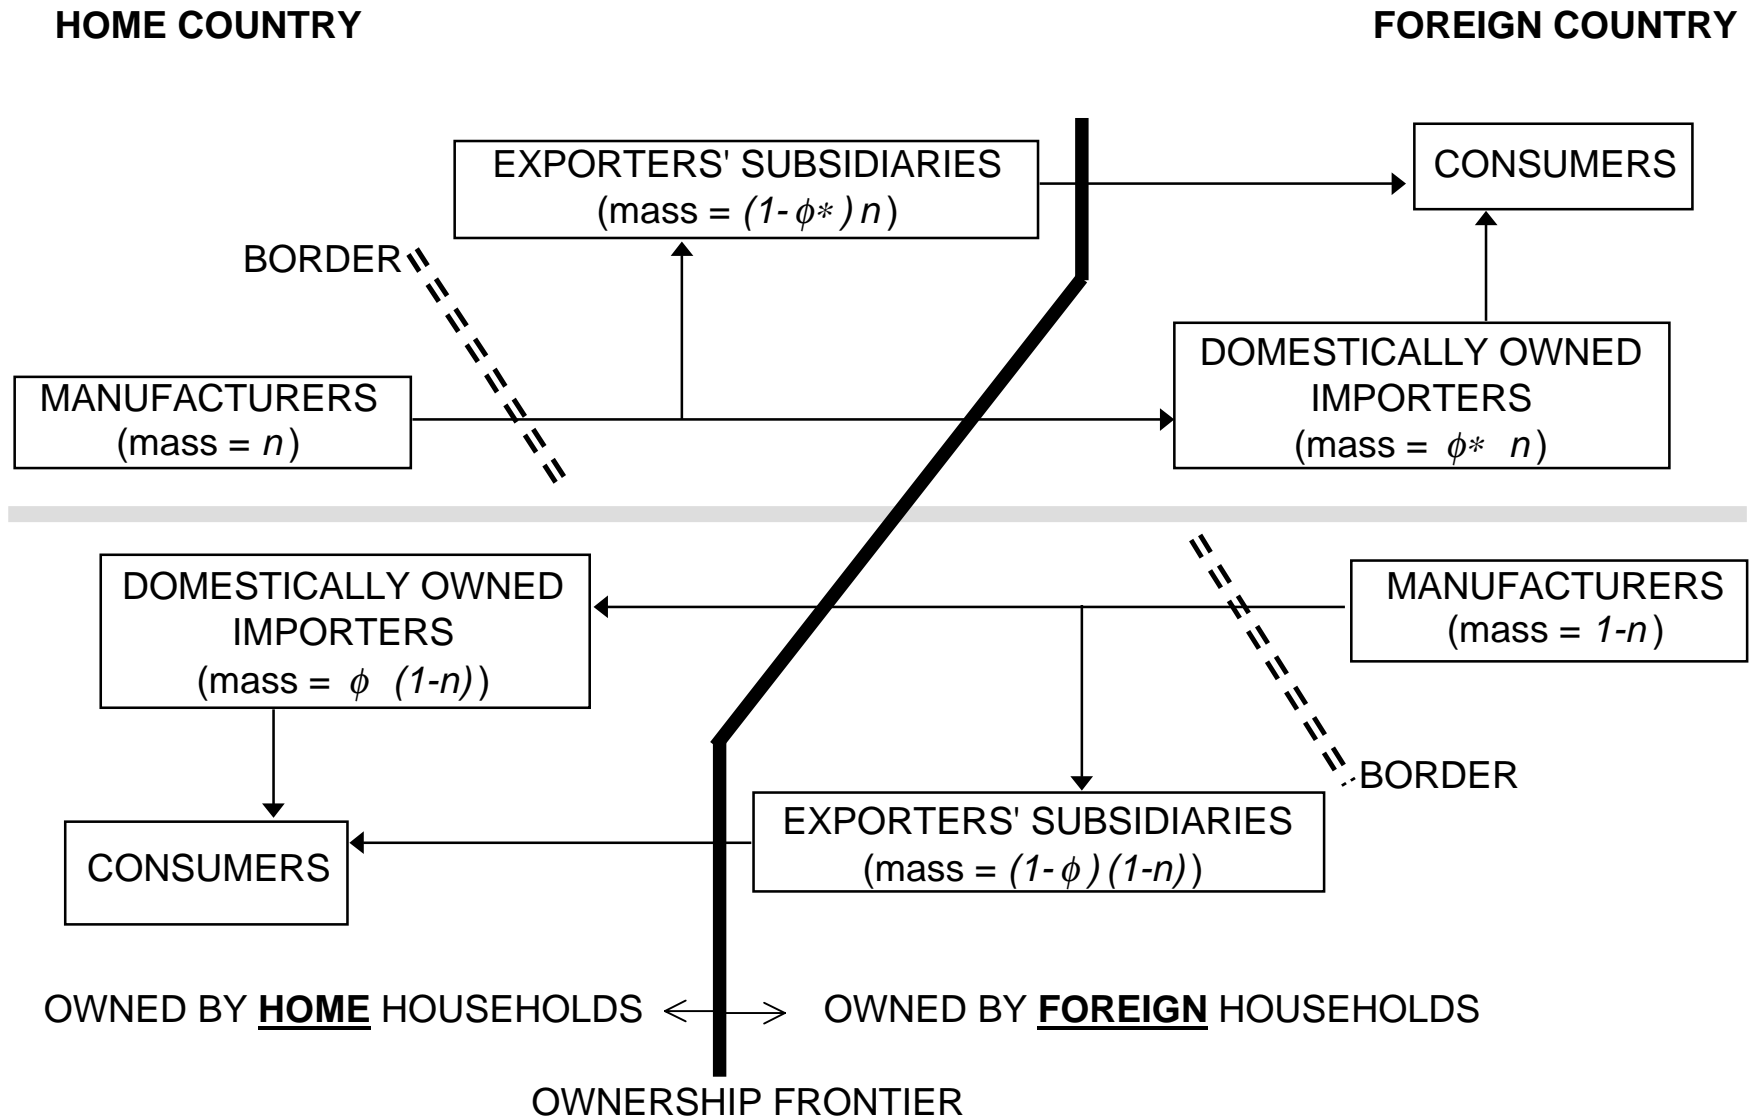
HOME COUNTRY

FOREIGN COUNTRY

EXPORTERS' SUBSIDIARIES
(mass = $(1-\phi^*)n$)

CONSUMERS

BORDER

DOMESTICALLY OWNED IMPORTERS
(mass = $\phi^* n$)

MANUFACTURERS
(mass = $n$)

DOMESTICALLY OWNED IMPORTERS
(mass = $\phi(1-n)$)

MANUFACTURERS
(mass = $1-n$)

BORDER

EXPORTERS' SUBSIDIARIES
(mass = $(1-\phi)(1-n)$)

CONSUMERS

OWNED BY **HOME** HOUSEHOLDS ⟷ OWNED BY **FOREIGN** HOUSEHOLDS

OWNERSHIP FRONTIER